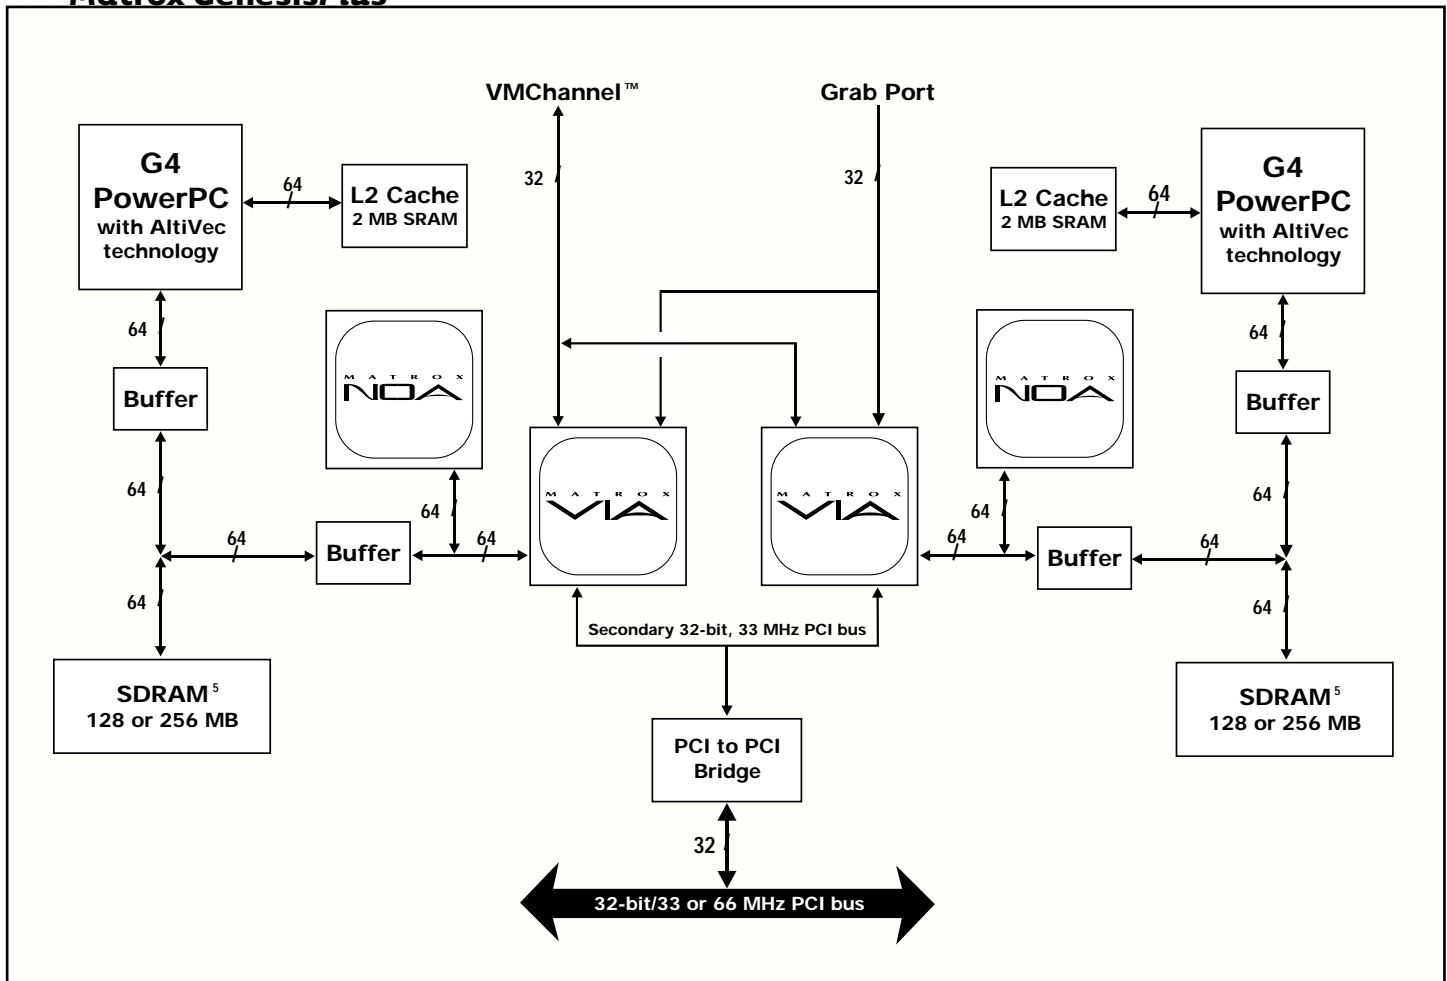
Matrox Genesis-LC

VMChannel™

Grab Port

G4 PowerPC with AltiVec technology

64

L2 Cache 2 MB SRAM

32

32

L2 Cache 2 MB SRAM

64

G4 PowerPC with AltiVec technology

64

64

MATROX NOA

MATROX NOA

Buffer

Buffer

MATROX VIA

MATROX VIA

64

64

64

64

64

64

64

Buffer

64

Buffer

64

64

64

Secondary 32-bit, 33 MHz PCI bus

SDRAM$^5$ 128 or 256 MB

SDRAM$^5$ 128 or 256 MB

PCI to PCI Bridge

32

32-bit/33 or 66 MHz PCI bus